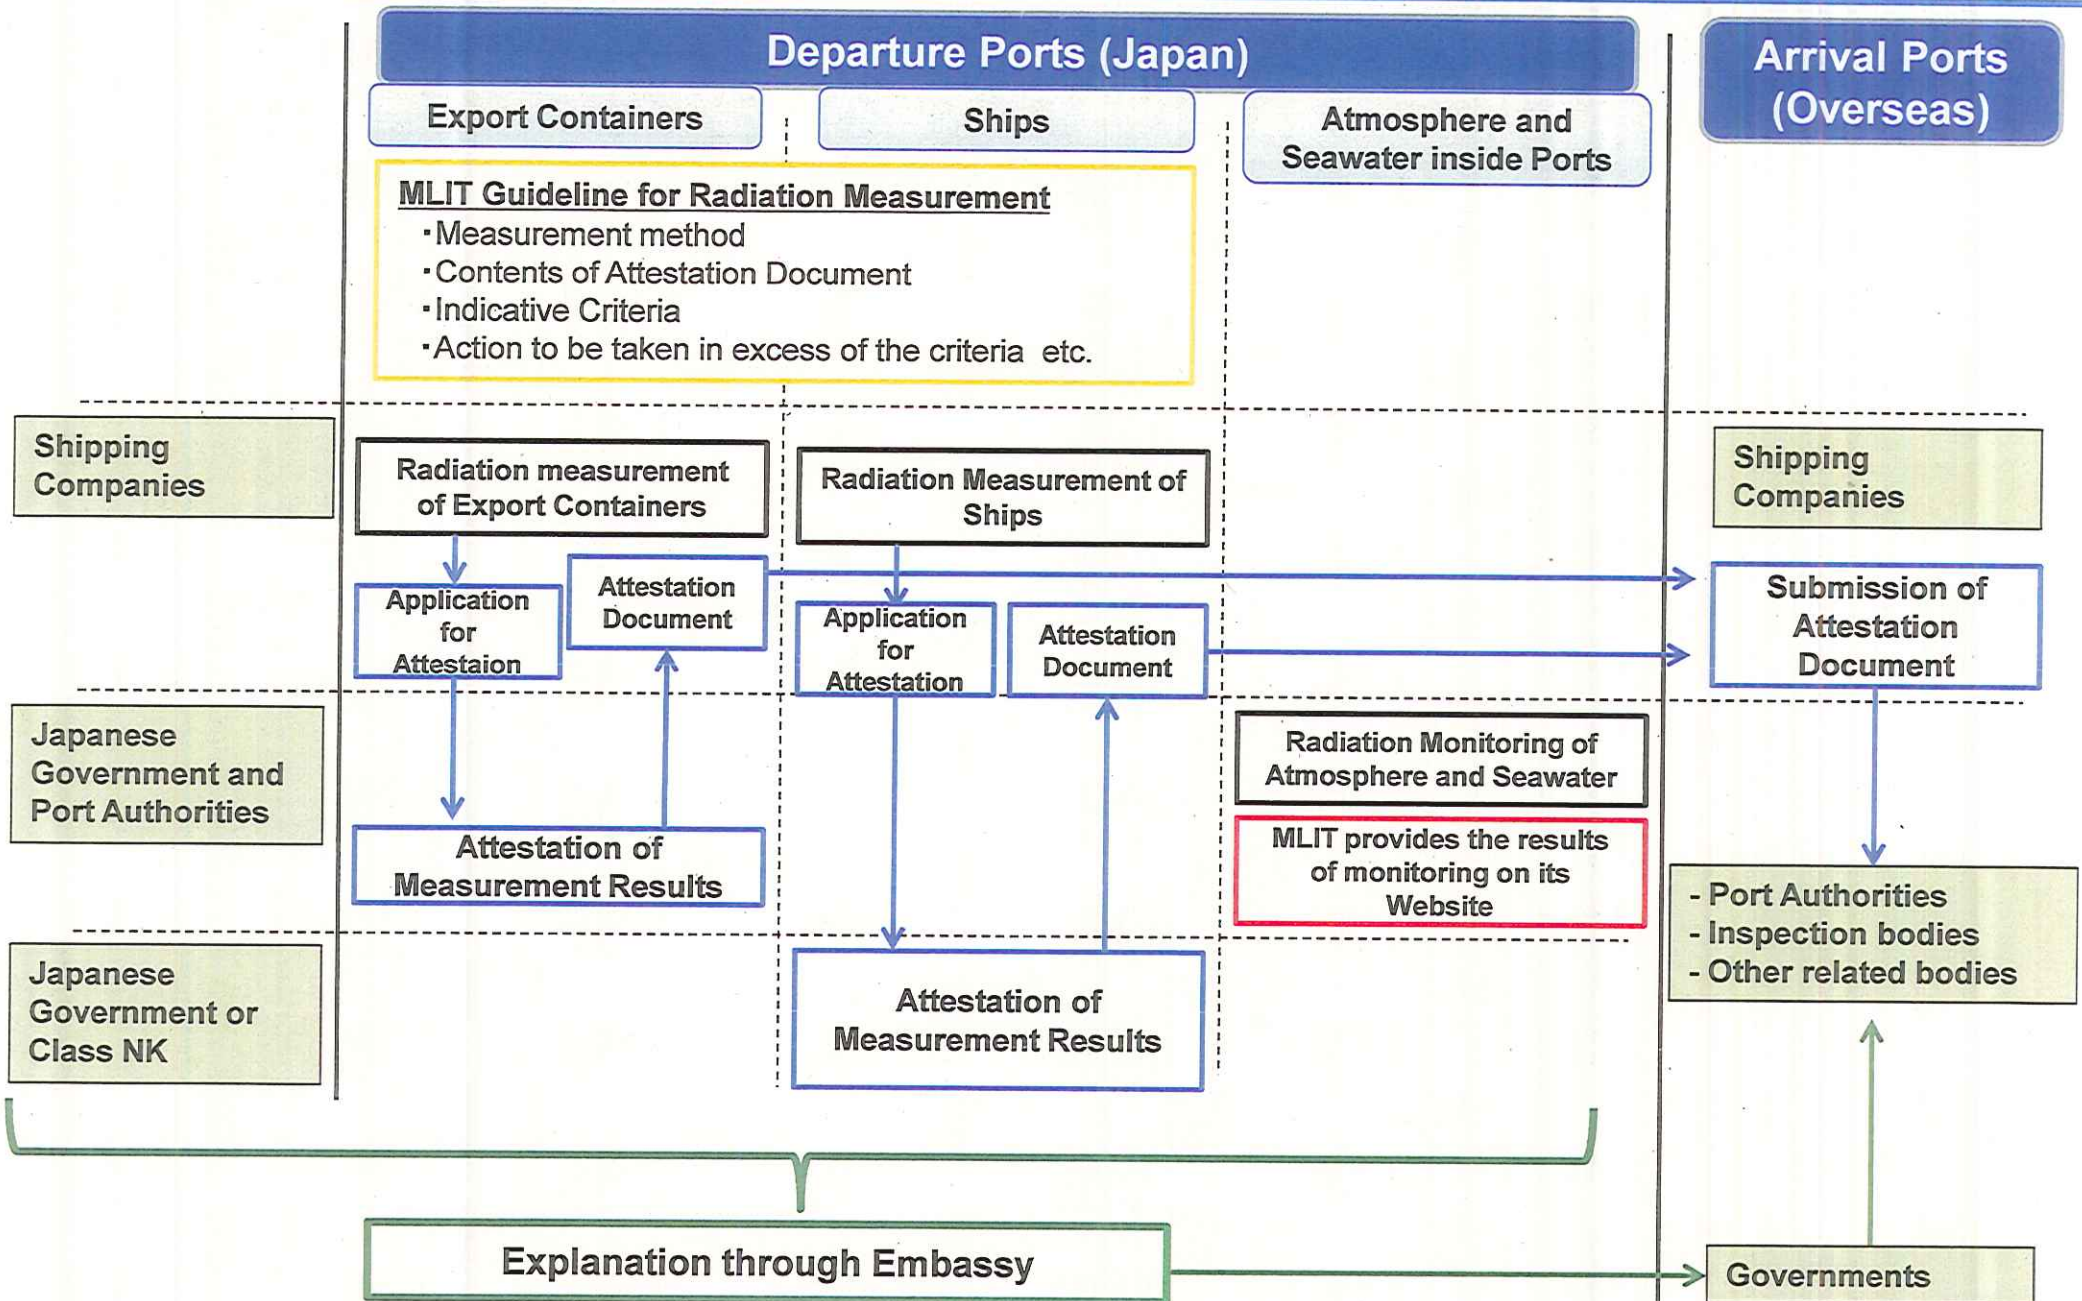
Departure Ports (Japan)

Arrival Ports (Overseas)

Export Containers

Ships

Atmosphere and Seawater inside Ports

MLIT Guideline for Radiation Measurement
・Measurement method
・Contents of Attestation Document
・Indicative Criteria
・Action to be taken in excess of the criteria etc.

Shipping Companies

Radiation measurement of Export Containers

Radiation Measurement of Ships

Shipping Companies

Application for Attestaion

Attestation Document

Application for Attestation

Attestation Document

Submission of Attestation Document

Japanese Government and Port Authorities

Radiation Monitoring of Atmosphere and Seawater

MLIT provides the results of monitoring on its Website

Attestation of Measurement Results

- Port Authorities
- Inspection bodies
- Other related bodies

Japanese Government or Class NK

Attestation of Measurement Results

Explanation through Embassy

Governments